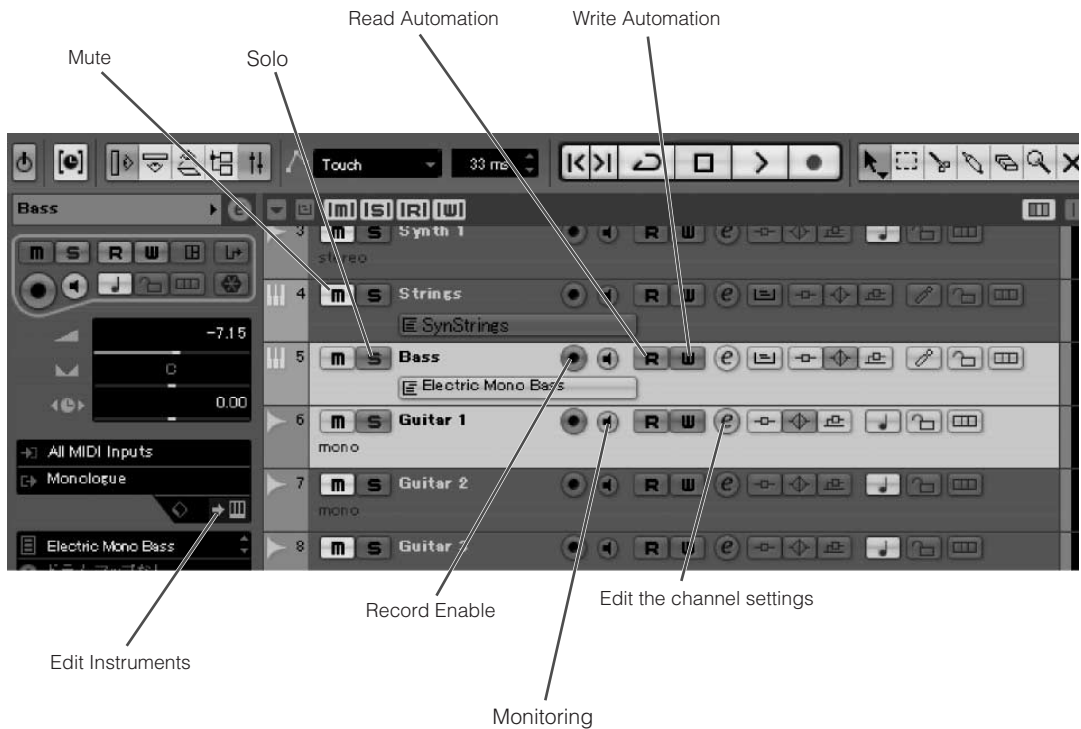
Read Automation
Write Automation
Mute
Solo

Touch
33 ms

Bass
m s R W
-7.15
C
0.00
All MIDI Inputs
Monologue
Electric Mono Bass
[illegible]

m s R W
3 m s Synth 1
stereo
4 m s Strings
SynStrings
5 m s Bass
Electric Mono Bass
6 m s Guitar 1
mono
7 m s Guitar 2
mono
8 m s Guitar 3

Record Enable
Edit the channel settings
Edit Instruments
Monitoring